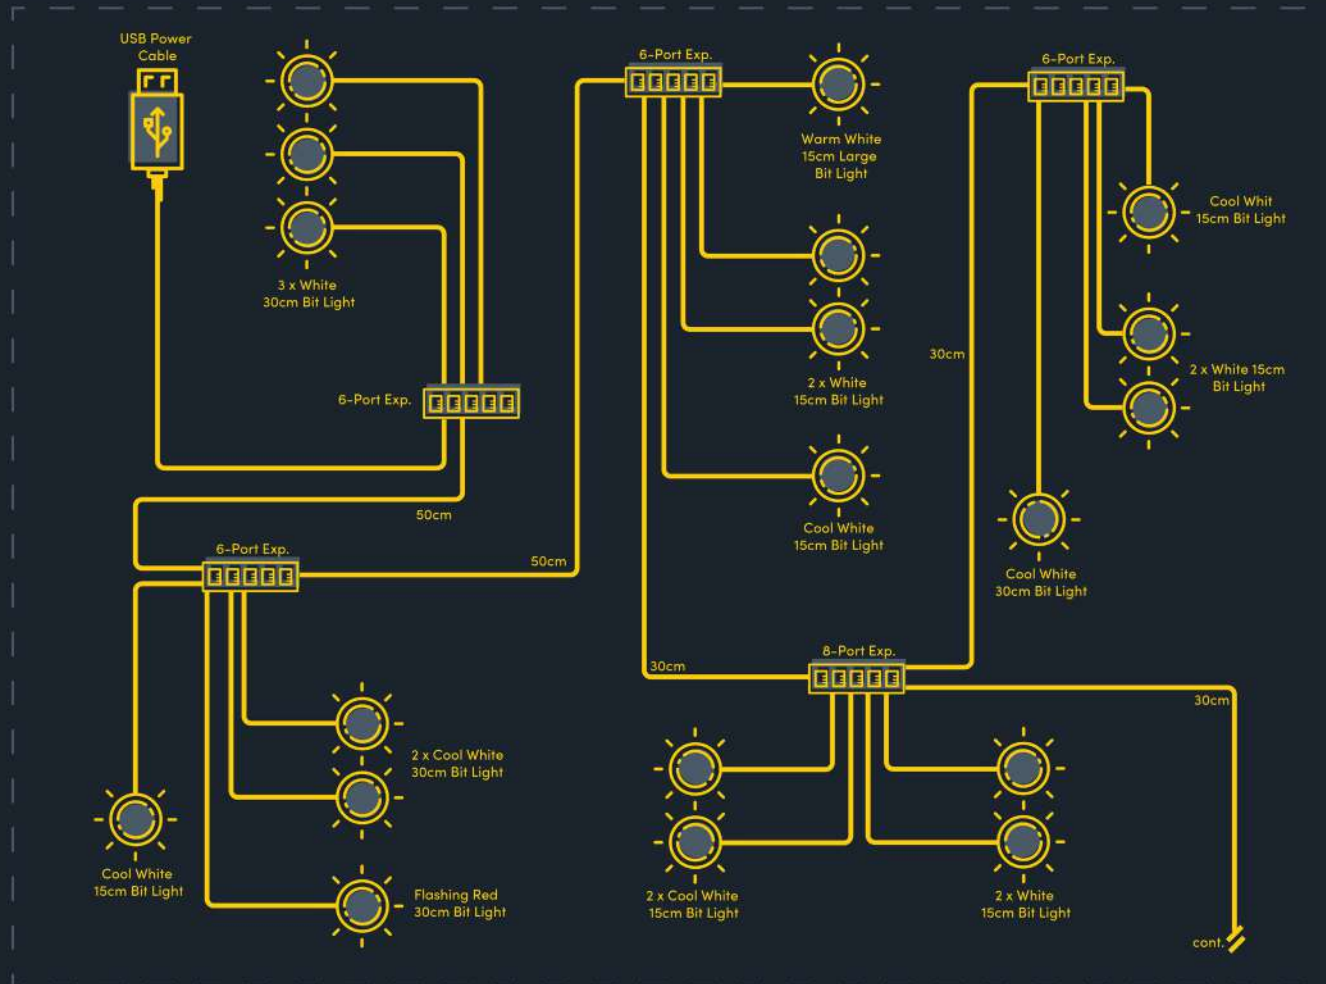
USB Power Cable

3 x White 30cm Bit Light

6-Port Exp.

50cm

6-Port Exp.

50cm

Cool White 15cm Bit Light

2 x Cool White 30cm Bit Light

Flashing Red 30cm Bit Light

6-Port Exp.

Warm White 15cm Large Bit Light

2 x White 15cm Bit Light

Cool White 15cm Bit Light

30cm

8-Port Exp.

2 x Cool White 15cm Bit Light

2 x White 15cm Bit Light

6-Port Exp.

Cool Whit 15cm Bit Light

30cm

2 x White 15cm Bit Light

Cool White 30cm Bit Light

30cm

cont.